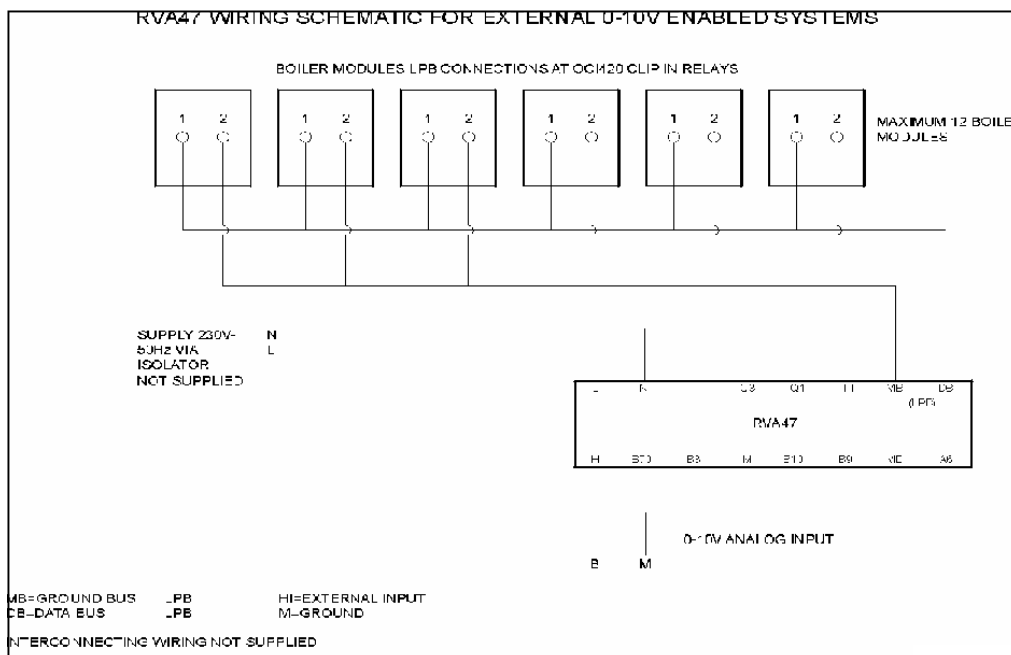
RVA47 WIRING SCHEMATIC FOR EXTERNAL 0-10V ENABLED SYSTEMS

BOILER MODULES LPB CONNECTIONS AT OCI420 CLIP IN RELAYS

1 2
1 2
1 2
1 2
1 2
1 2

MAXIMUM 12 BOILE
MODULES

SUPPLY 230V-
50Hz VIA
ISOLATOR
NOT SUPPLIED

N
L

L N Q3 Q1 H MB DB
(LPB)
RVA47
H B70 B3 M B10 B9 MD A6

0-10V ANALOG INPUT

B M

MB=GROUND BUS LPB
DB=DATA BUS LPB

HI=EXTERNAL INPUT
M=GROUND

INTERCONNECTING WIRING NOT SUPPLIED